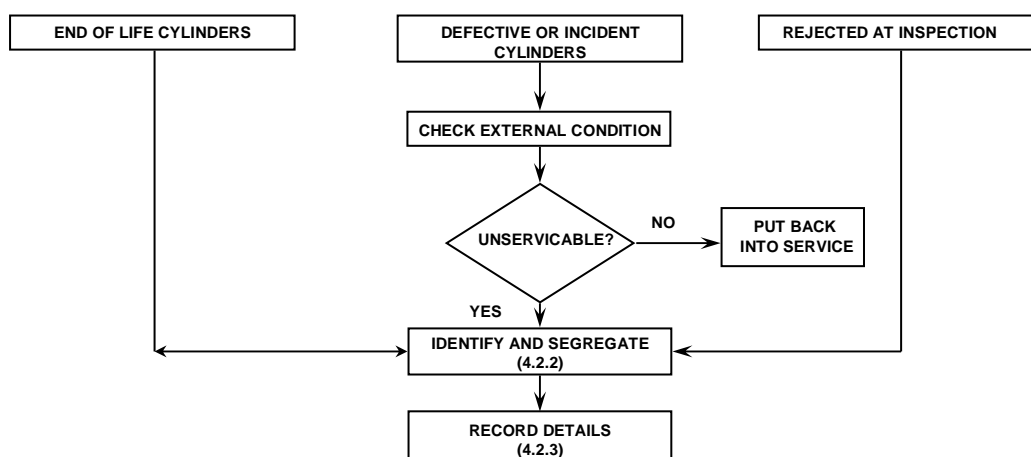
END OF LIFE CYLINDERS

DEFECTIVE OR INCIDENT CYLINDERS

REJECTED AT INSPECTION

CHECK EXTERNAL CONDITION

UNSERVICABLE?

NO

PUT BACK INTO SERVICE

YES

IDENTIFY AND SEGREGATE (4.2.2)

RECORD DETAILS (4.2.3)